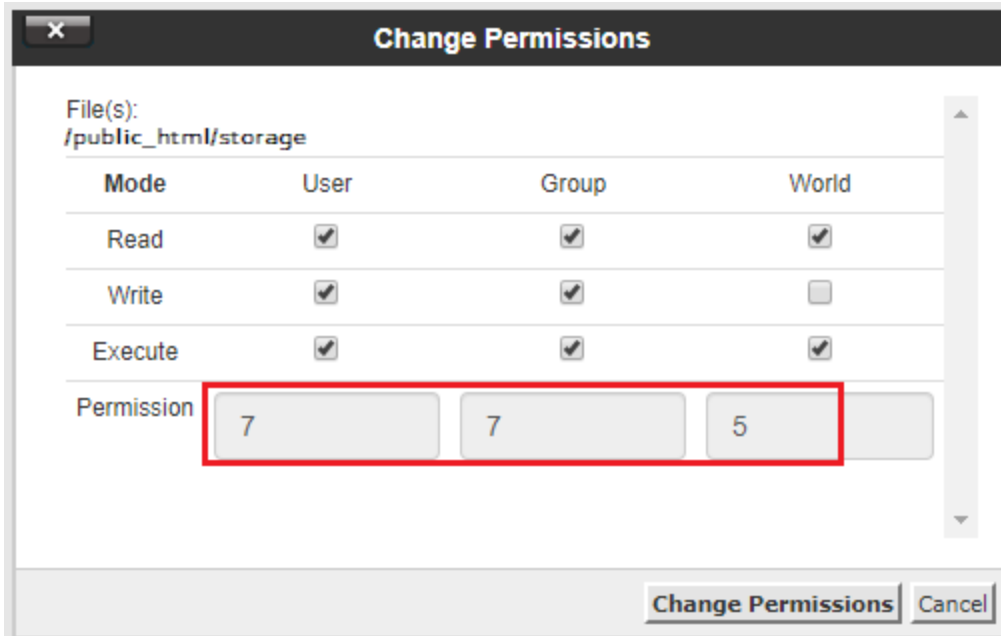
×

Change Permissions

File(s):
/public_html/storage

| Mode | User | Group | World |
|---|---|---|---|
| Read | ✔ | ✔ | ✔ |
| Write | ✔ | ✔ | ☐ |
| Execute | ✔ | ✔ | ✔ |
| Permission | 7 | 7 | 5 |

Change Permissions Cancel